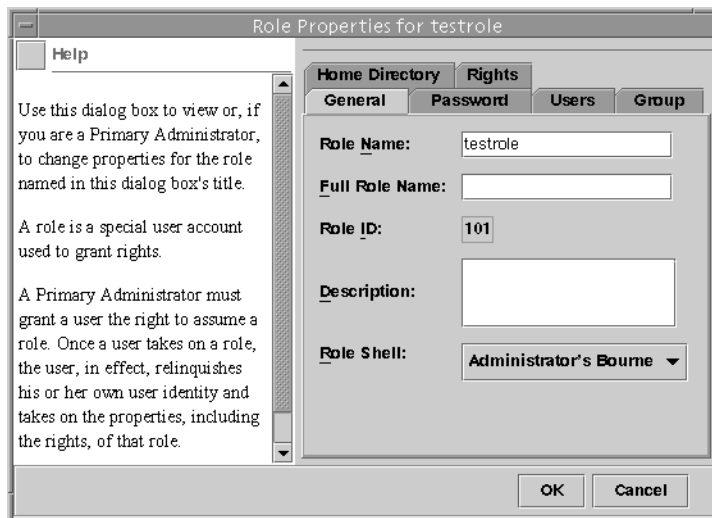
Role Properties for testrole

Help

Use this dialog box to view or, if you are a Primary Administrator, to change properties for the role named in this dialog box's title.

A role is a special user account used to grant rights.

A Primary Administrator must grant a user the right to assume a role. Once a user takes on a role, the user, in effect, relinquishes his or her own user identity and takes on the properties, including the rights, of that role.

Home Directory
Rights
General
Password
Users
Group

Role Name: testrole

Full Role Name:

Role ID: 101

Description:

Role Shell: Administrator's Bourne

OK
Cancel